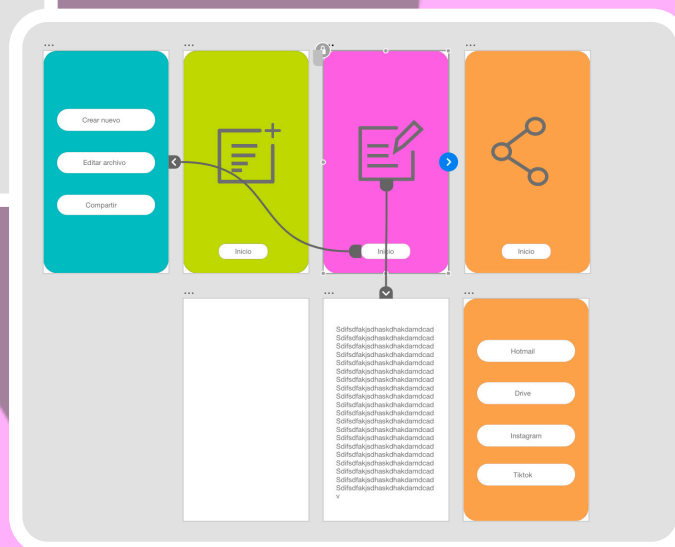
Crear nuevo

Editar archivo

Compartir

Inicio

Inicio

Inicio

Sdlfsdfakjsdhaskdhakdamdcad
Sdlfsdfakjsdhaskdhakdamdcad
Sdlfsdfakjsdhaskdhakdamdcad
Sdlfsdfakjsdhaskdhakdamdcad
Sdlfsdfakjsdhaskdhakdamdcad
Sdlfsdfakjsdhaskdhakdamdcad
Sdlfsdfakjsdhaskdhakdamdcad
Sdlfsdfakjsdhaskdhakdamdcad
Sdlfsdfakjsdhaskdhakdamdcad
Sdlfsdfakjsdhaskdhakdamdcad
Sdlfsdfakjsdhaskdhakdamdcad
Sdlfsdfakjsdhaskdhakdamdcad
Sdlfsdfakjsdhaskdhakdamdcad
Sdlfsdfakjsdhaskdhakdamdcad
Sdlfsdfakjsdhaskdhakdamdcad
Sdlfsdfakjsdhaskdhakdamdcad
Sdlfsdfakjsdhaskdhakdamdcad
Sdlfsdfakjsdhaskdhakdamdcad
Sdlfsdfakjsdhaskdhakdamdcad
Sdlfsdfakjsdhaskdhakdamdcad
v

Hotmail

Drive

Instagram

Tiktok